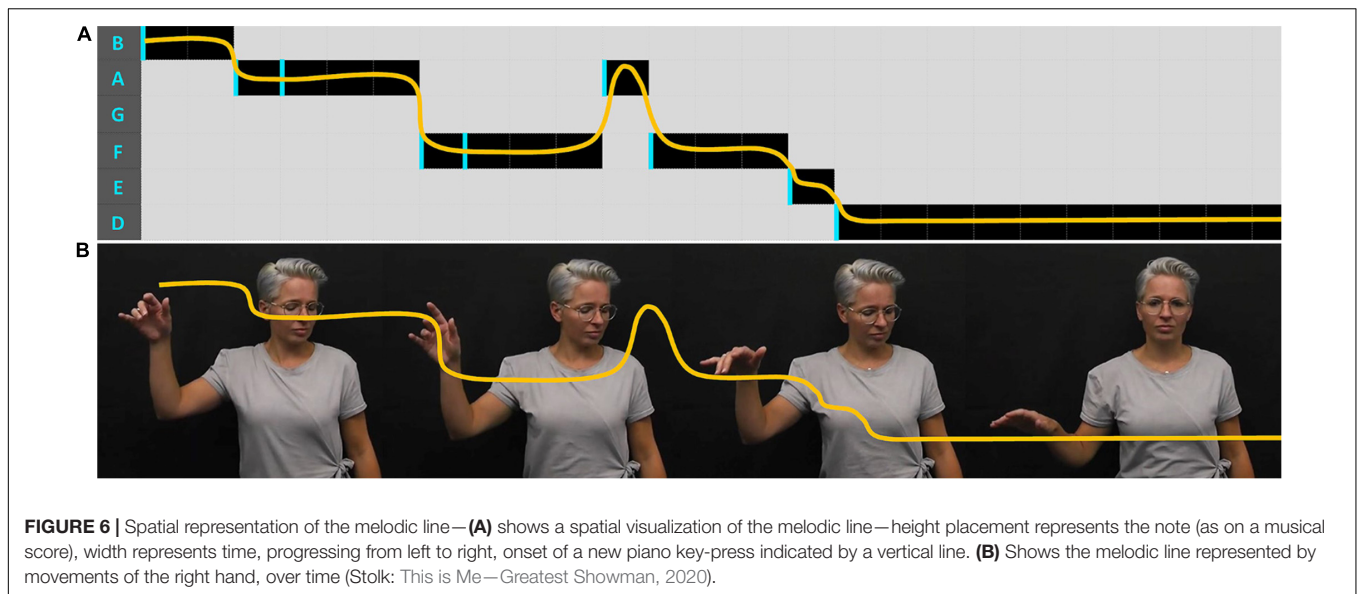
A

B
A
G
F
E
D

B

**FIGURE 6 |** Spatial representation of the melodic line—**(A)** shows a spatial visualization of the melodic line—height placement represents the note (as on a musical score), width represents time, progressing from left to right, onset of a new piano key-press indicated by a vertical line. **(B)** Shows the melodic line represented by movements of the right hand, over time (Stolk: This is Me—Greatest Showman, 2020).